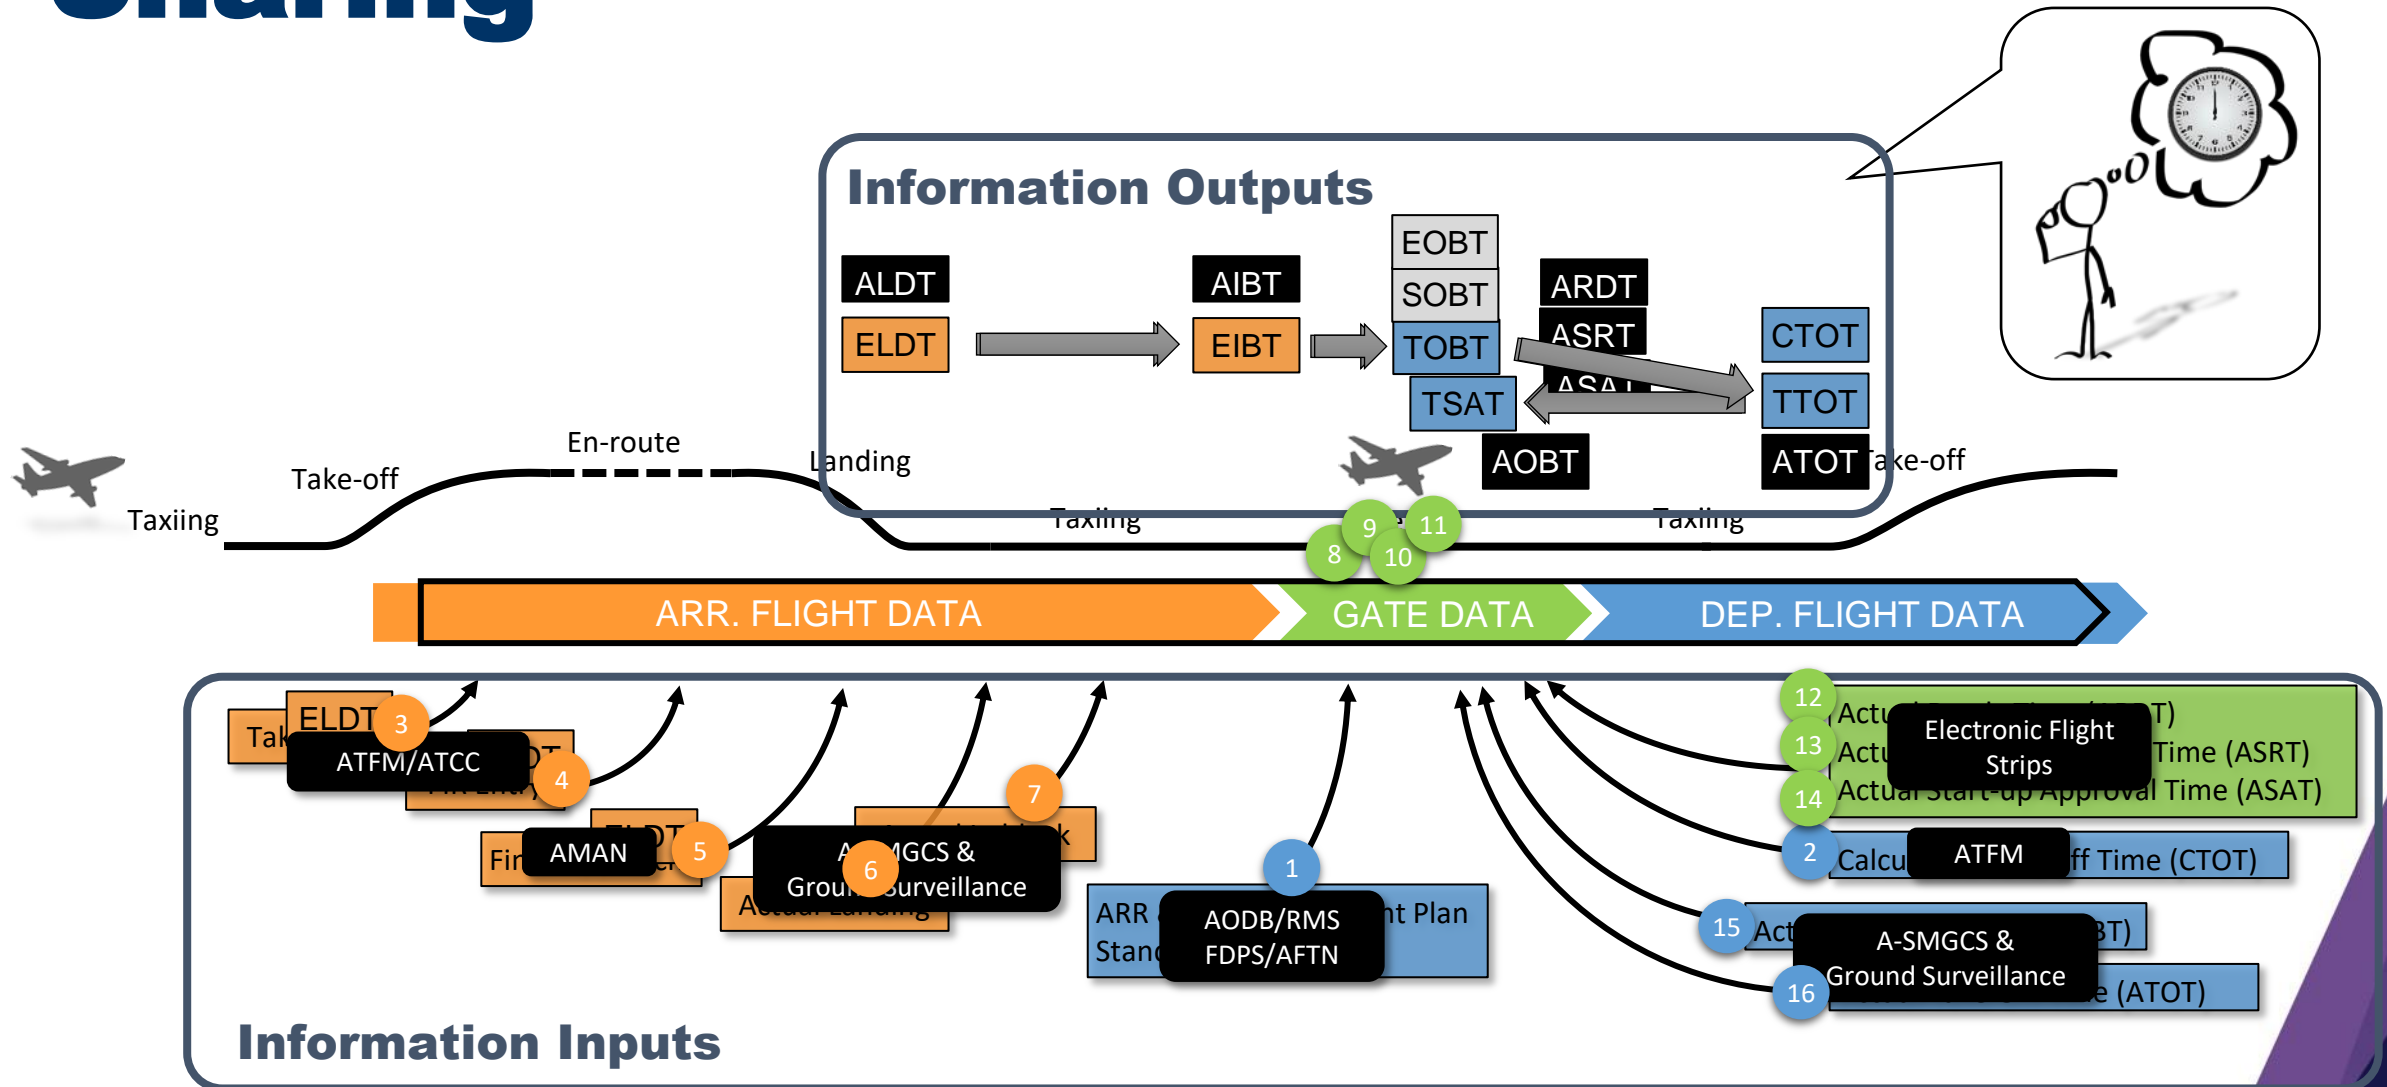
Information Outputs

ALDT
ELDT
AIBT
EIBT
EOBT
SOBT
TOBT
TSAT
ARDT
ASRT
ASAT
AOBT
CTOT
TTOT
ATOT

Taxiing
Take-off
En-route
Landing
Taxiing
Taxiing
Take-off

8 9 10 11

ARR. FLIGHT DATA
GATE DATA
DEP. FLIGHT DATA

Tak
ELDT
3
ATFM/ATCC
4
Fir
AMAN
5
6
A-SMGCS & Ground Surveillance
7
Actual Landing
ARR
Stand
AODB/RMS FDPS/AFTN
1
nt Plan
12
13
14
Actu
Actu
T)
Electronic Flight Strips
Time (ASRT)
Actual Start-up Approval Time (ASAT)
2
Calcu
ATFM
ff Time (CTOT)
15
Act
A-SMGCS & Ground Surveillance
BT)
16
e (ATOT)

Information Inputs